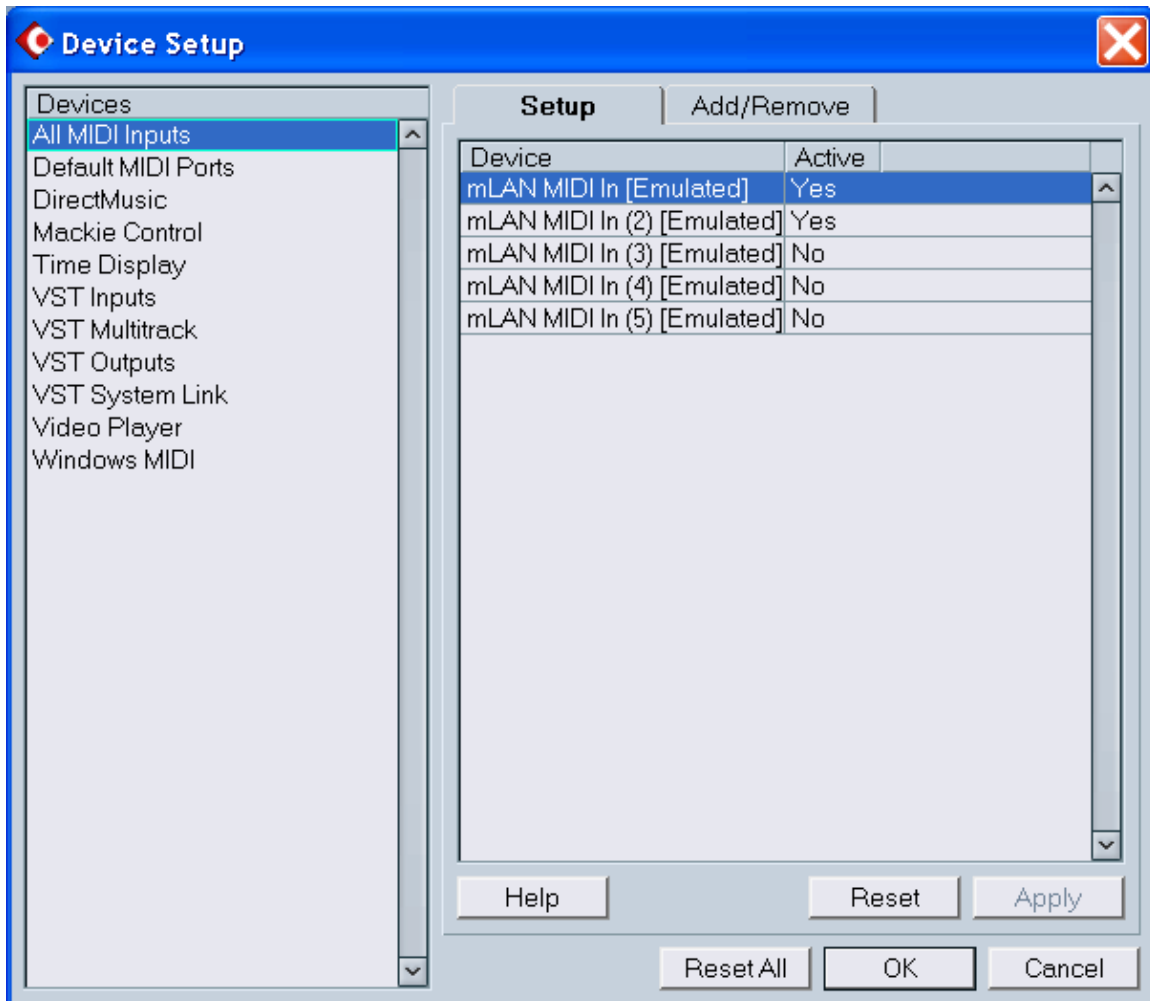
Device Setup

Devices
All MIDI Inputs
Default MIDI Ports
DirectMusic
Mackie Control
Time Display
VST Inputs
VST Multitrack
VST Outputs
VST System Link
Video Player
Windows MIDI

Setup
Add/Remove

| Device | Active |
|---|---|
| mLAN MIDI In [Emulated] | Yes |
| mLAN MIDI In (2) [Emulated] | Yes |
| mLAN MIDI In (3) [Emulated] | No |
| mLAN MIDI In (4) [Emulated] | No |
| mLAN MIDI In (5) [Emulated] | No |

Help
Reset
Apply

Reset All
OK
Cancel